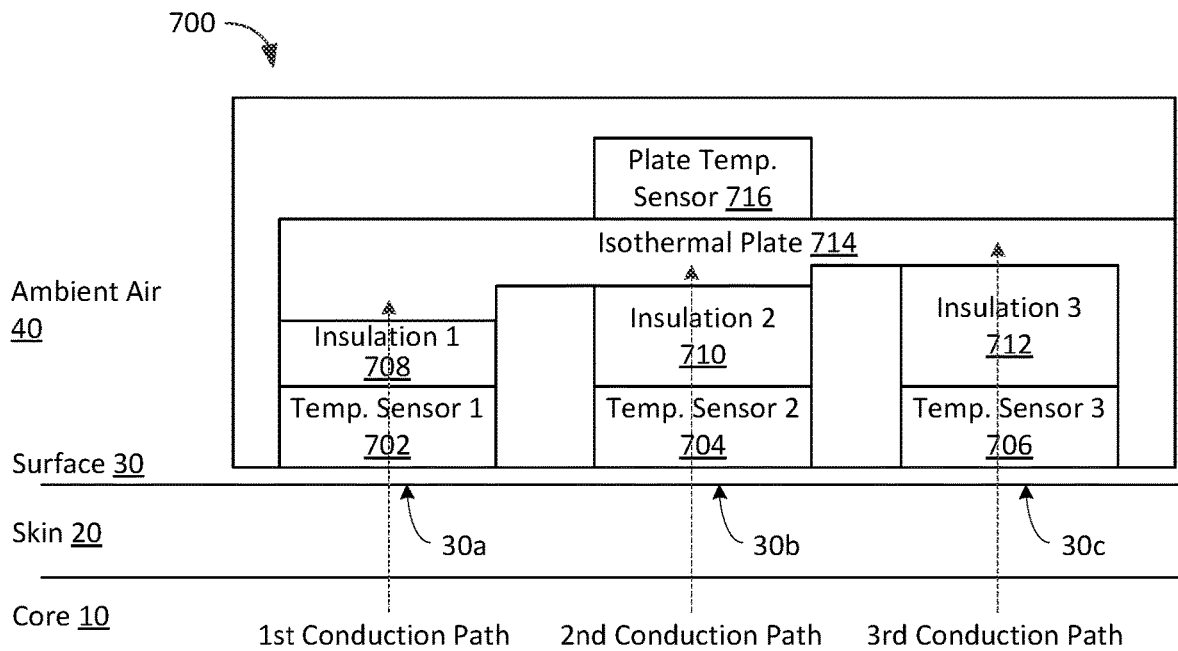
700

Plate Temp. Sensor 716

Isothermal Plate 714

Ambient Air 40

Insulation 1 708

Insulation 2 710

Insulation 3 712

Temp. Sensor 1 702

Temp. Sensor 2 704

Temp. Sensor 3 706

Surface 30

Skin 20

30a

30b

30c

Core 10

1st Conduction Path

2nd Conduction Path

3rd Conduction Path